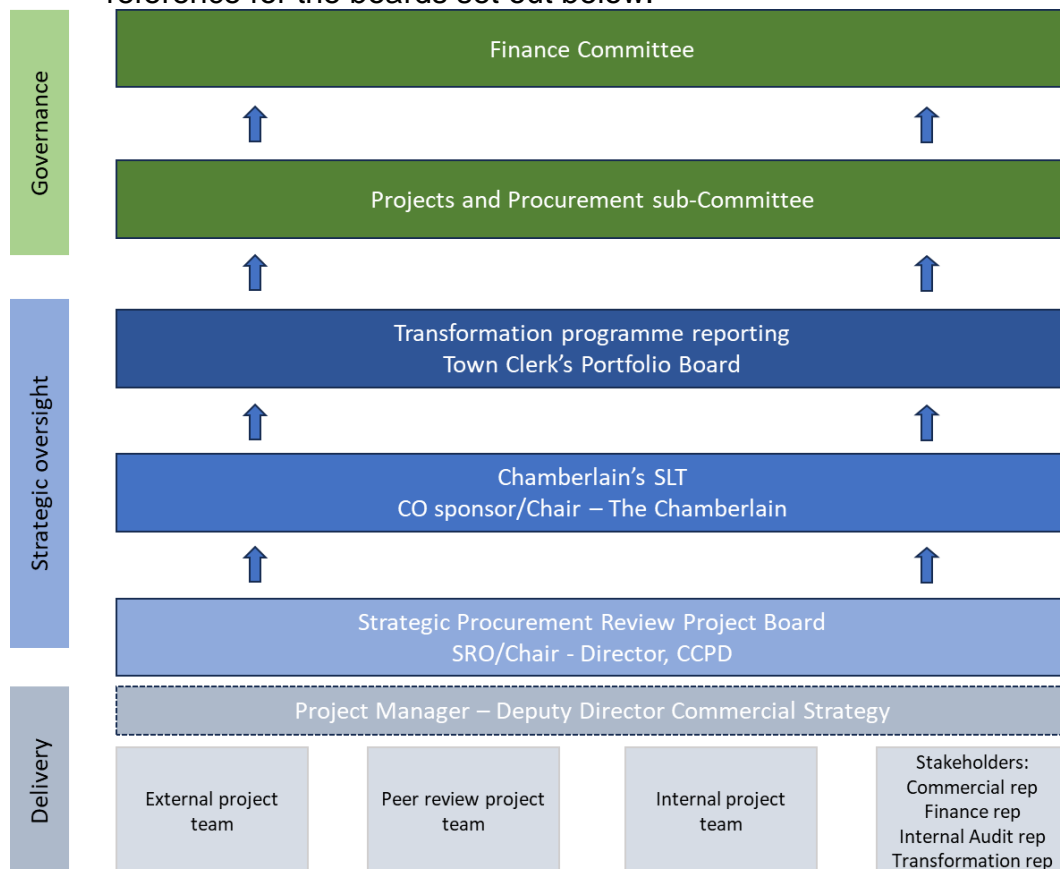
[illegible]

Governance

Finance Committee

Projects and Procurement sub-Committee

Strategic oversight

Transformation programme reporting
Town Clerk's Portfolio Board

Chamberlain's SLT
CO sponsor/Chair – The Chamberlain

Strategic Procurement Review Project Board
SRO/Chair - Director, CCPD

Delivery

Project Manager – Deputy Director Commercial Strategy

External project team

Peer review project team

Internal project team

Stakeholders:
Commercial rep
Finance rep
Internal Audit rep
Transformation rep